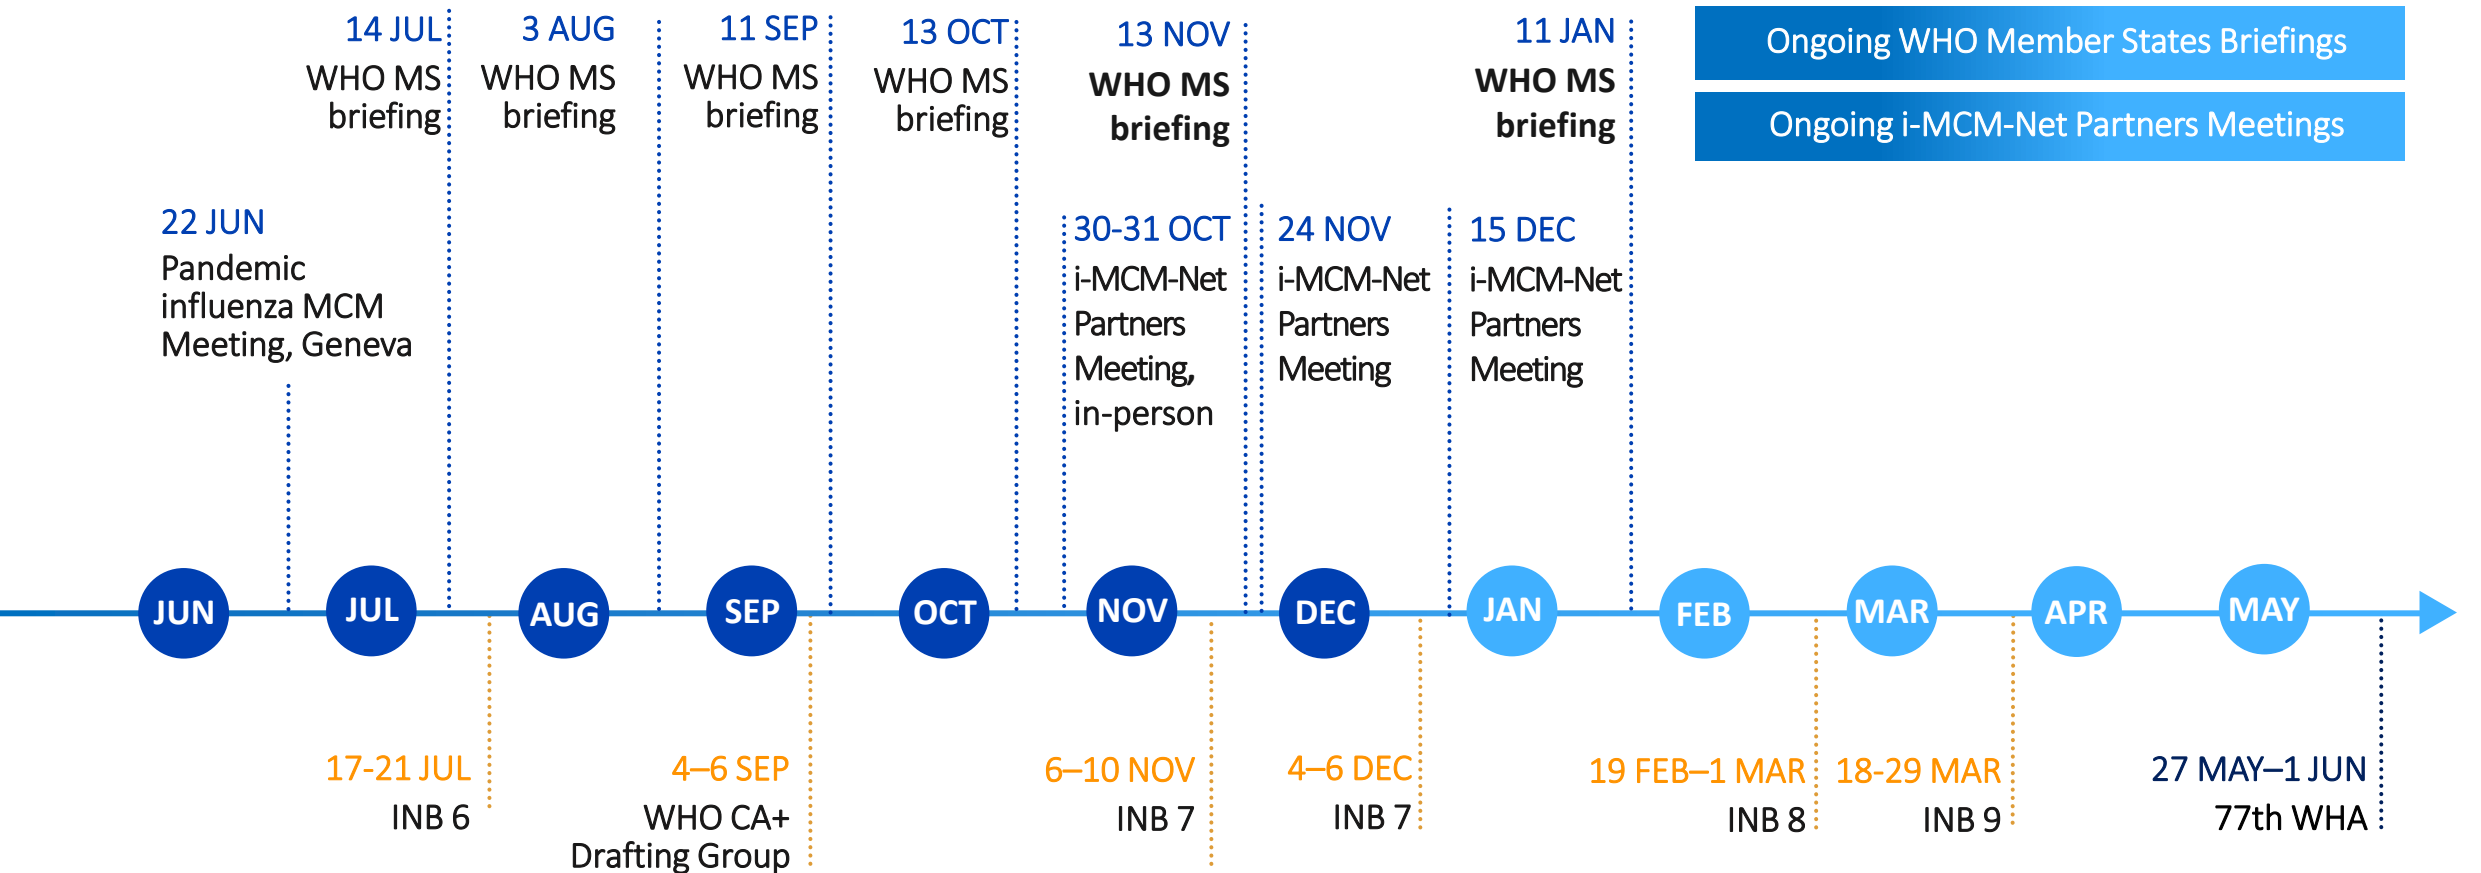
14 JUL
WHO MS briefing

3 AUG
WHO MS briefing

11 SEP
WHO MS briefing

13 OCT
WHO MS briefing

13 NOV
WHO MS briefing

11 JAN
WHO MS briefing

Ongoing WHO Member States Briefings

Ongoing i-MCM-Net Partners Meetings

22 JUN
Pandemic influenza MCM Meeting, Geneva

30-31 OCT
i-MCM-Net Partners Meeting, in-person

24 NOV
i-MCM-Net Partners Meeting

15 DEC
i-MCM-Net Partners Meeting

JUN JUL AUG SEP OCT NOV DEC JAN FEB MAR APR MAY

17-21 JUL
INB 6

4–6 SEP
WHO CA+ Drafting Group

6–10 NOV
INB 7

4–6 DEC
INB 7

19 FEB–1 MAR
INB 8

18-29 MAR
INB 9

27 MAY–1 JUN
77th WHA